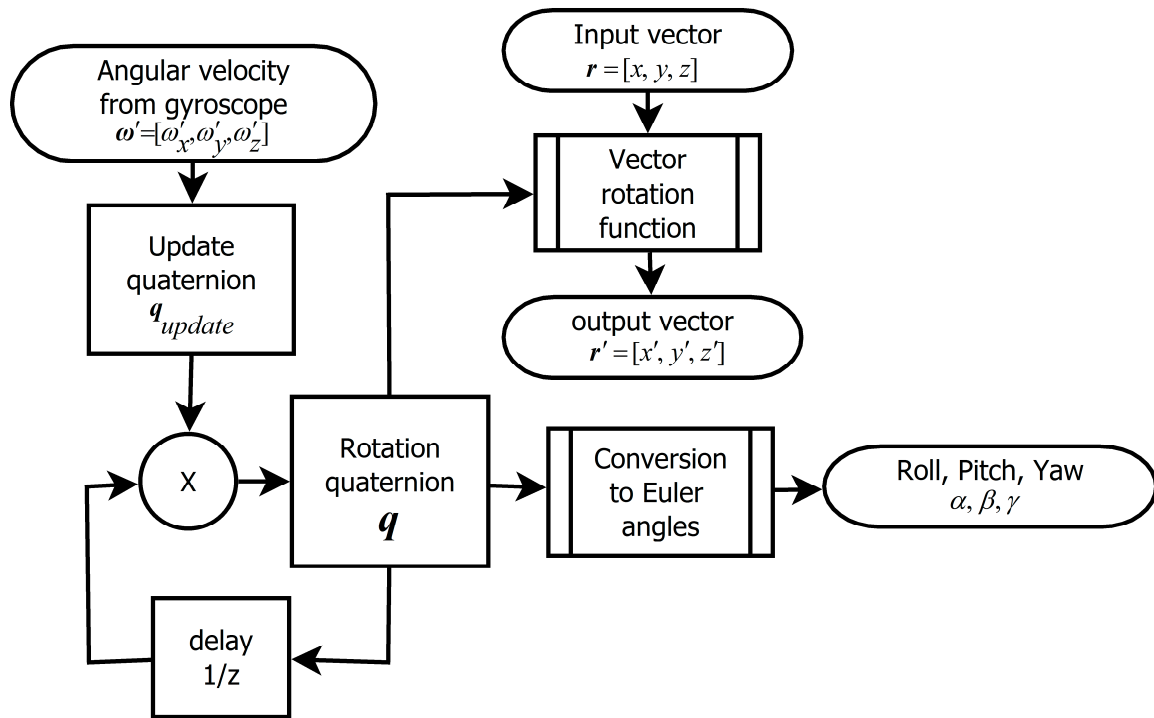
Input vector
$\boldsymbol{r} = [x, y, z]$

Angular velocity from gyroscope
$\boldsymbol{\omega'} = [\omega'_x, \omega'_y, \omega'_z]$

Vector rotation function

Update quaternion
$\boldsymbol{q}_{update}$

output vector
$\boldsymbol{r'} = [x', y', z']$

X

Rotation quaternion
$\boldsymbol{q}$

Conversion to Euler angles

Roll, Pitch, Yaw
$\alpha, \beta, \gamma$

delay
1/z